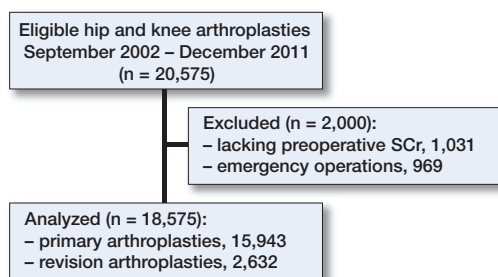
Eligible hip and knee arthroplasties
September 2002 – December 2011
(n = 20,575)

Excluded (n = 2,000):
– lacking preoperative SCr, 1,031
– emergency operations, 969

Analyzed (n = 18,575):
– primary arthroplasties, 15,943
– revision arthroplasties, 2,632